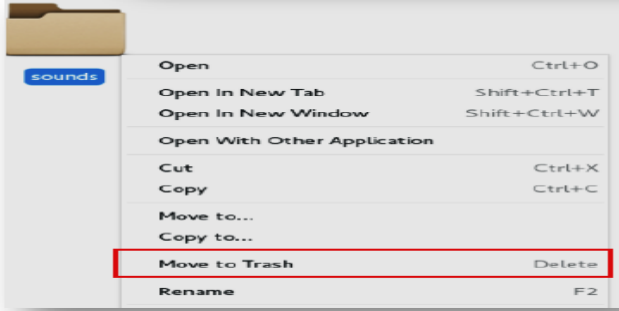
sounds

| | |
|---|---|
| Open | Ctrl+O |
| Open In New Tab | Shift+Ctrl+T |
| Open In New Window | Shift+Ctrl+W |
| Open With Other Application | |
| Cut | Ctrl+X |
| Copy | Ctrl+C |
| Move to... | |
| Copy to... | |
| Move to Trash | Delete |
| Rename | F2 |